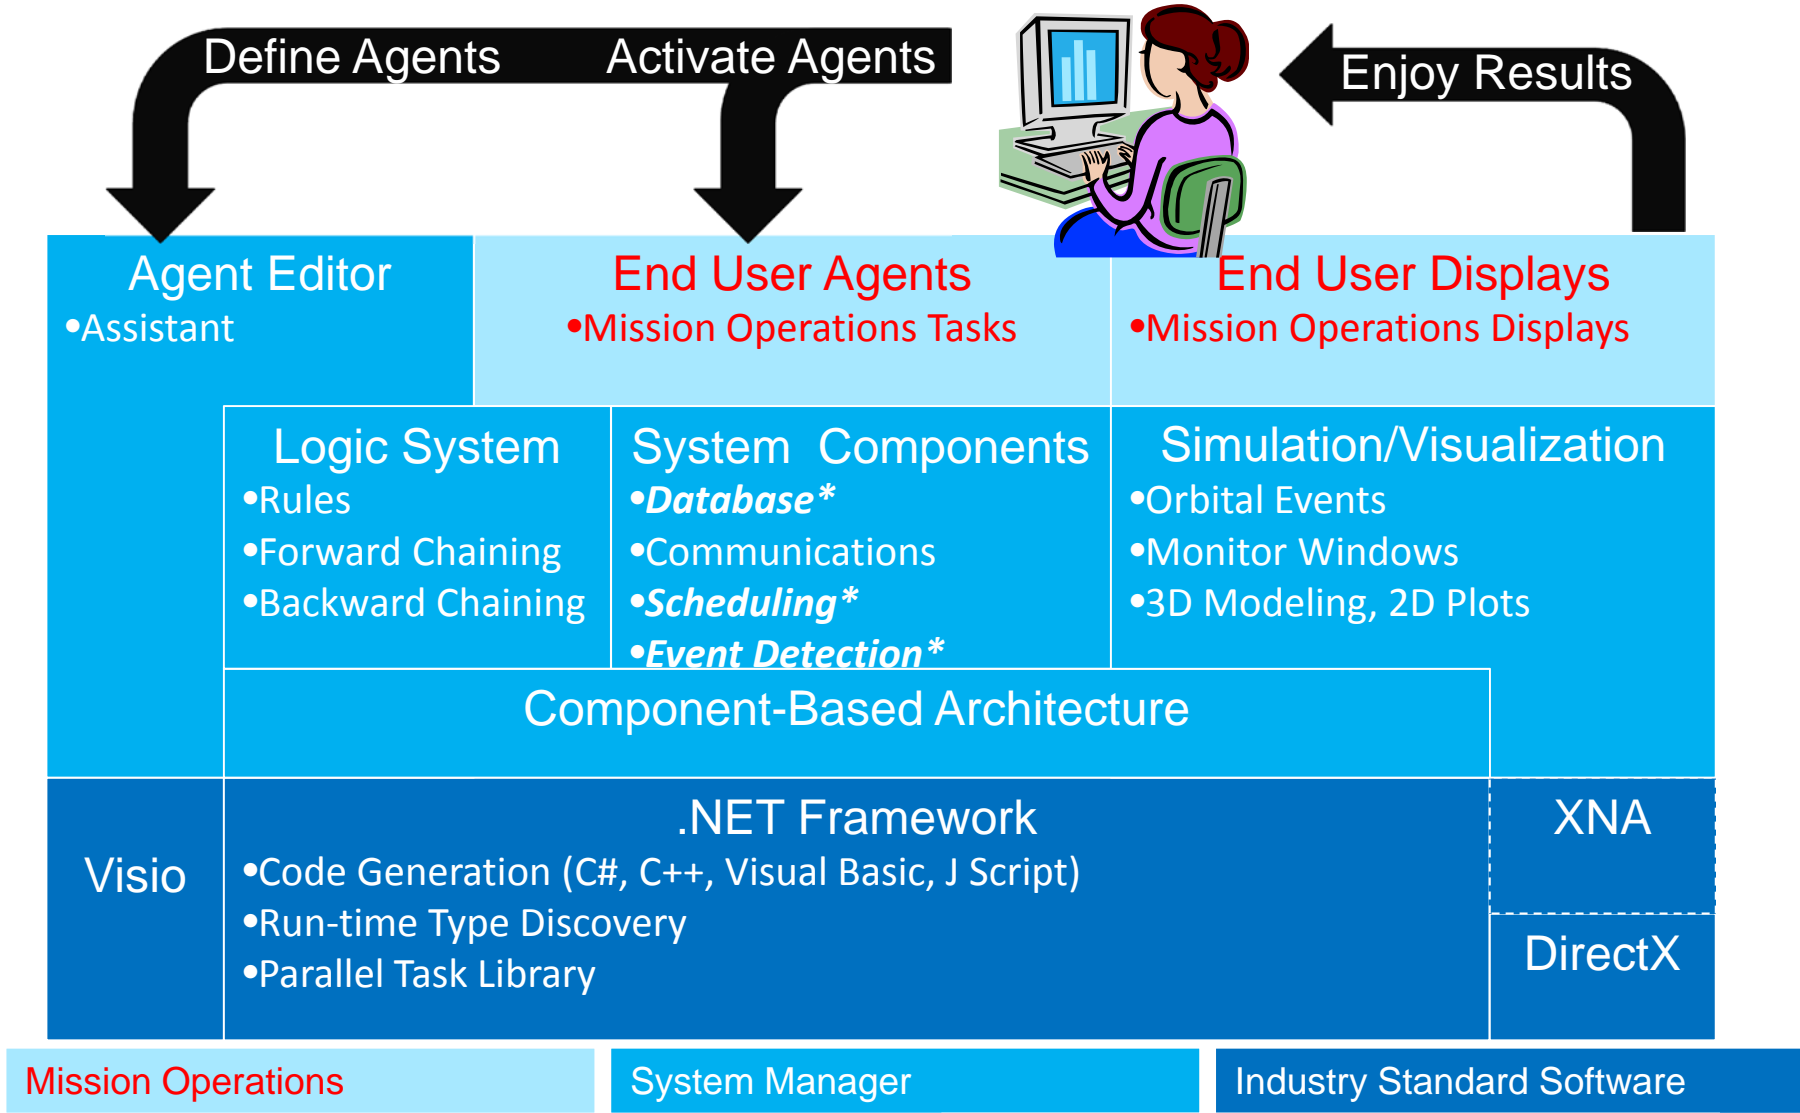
Define Agents

Activate Agents

Enjoy Results

Agent Editor
•Assistant

End User Agents
•Mission Operations Tasks

End User Displays
•Mission Operations Displays

Logic System
•Rules
•Forward Chaining
•Backward Chaining

System Components
•***Database****
•Communications
•***Scheduling****
•***Event Detection****

Simulation/Visualization
•Orbital Events
•Monitor Windows
•3D Modeling, 2D Plots

Component-Based Architecture

Visio

.NET Framework
•Code Generation (C#, C++, Visual Basic, J Script)
•Run-time Type Discovery
•Parallel Task Library

XNA

DirectX

Mission Operations

System Manager

Industry Standard Software